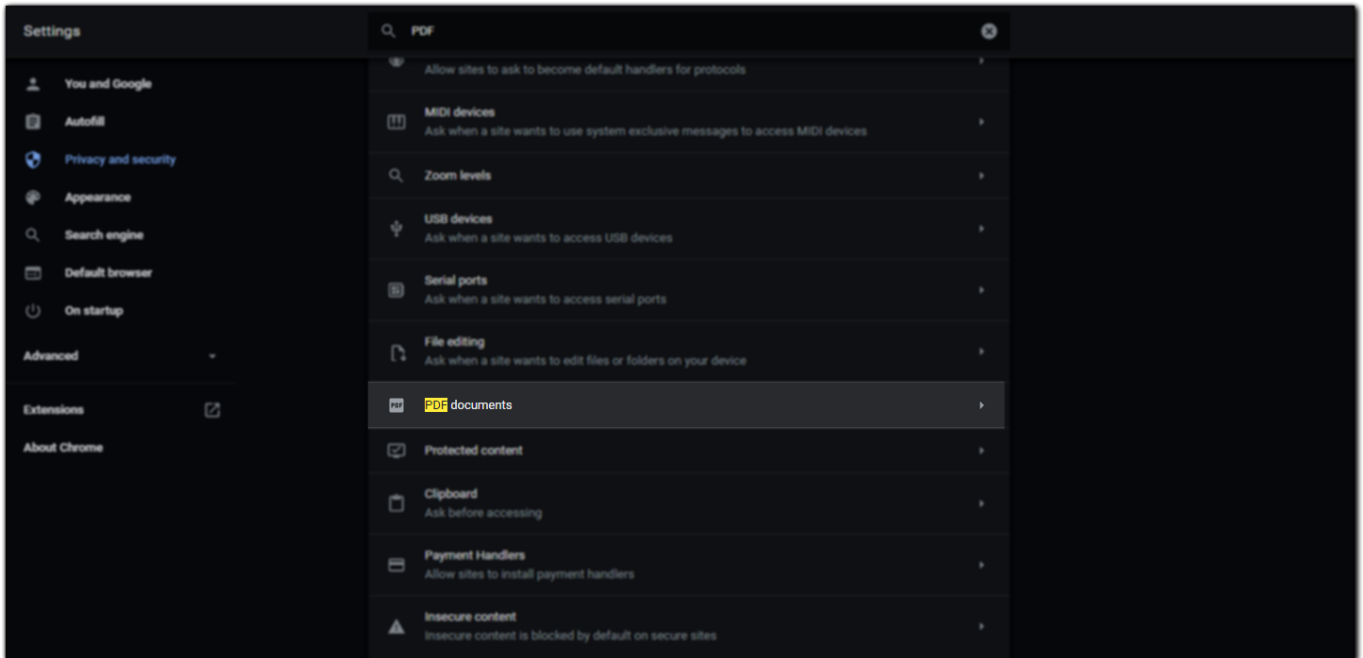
Settings

PDF

You and Google
Autofill
Privacy and security
Appearance
Search engine
Default browser
On startup
Advanced
Extensions
About Chrome

Allow sites to ask to become default handlers for protocols

MIDI devices
Ask when a site wants to use system exclusive messages to access MIDI devices

Zoom levels

USB devices
Ask when a site wants to access USB devices

Serial ports
Ask when a site wants to access serial ports

File editing
Ask when a site wants to edit files or folders on your device

PDF documents

Protected content

Clipboard
Ask before accessing

Payment Handlers
Allow sites to install payment handlers

Insecure content
Insecure content is blocked by default on secure sites